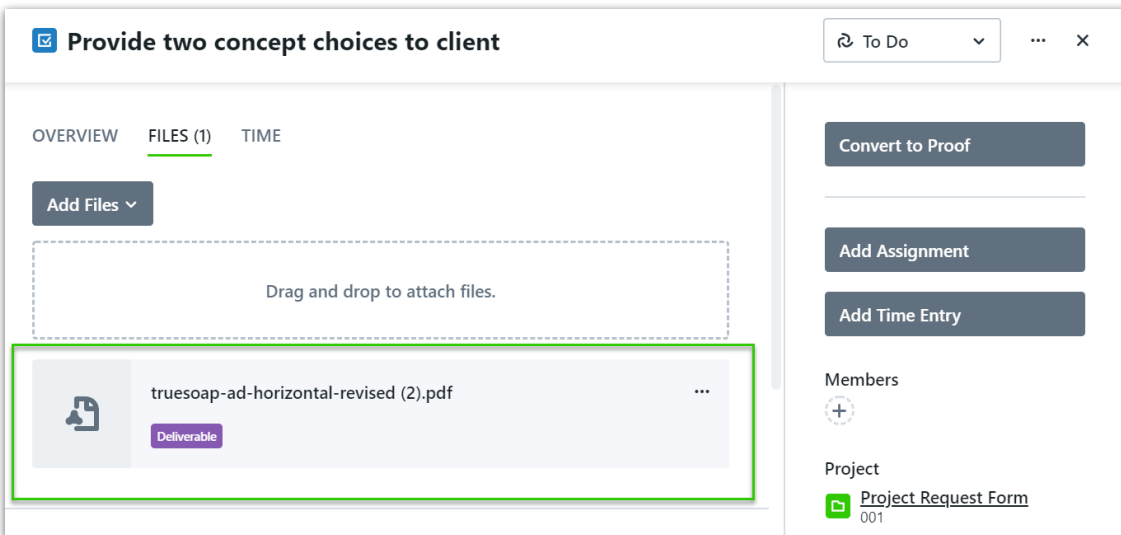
Provide two concept choices to client

To Do

···

×

OVERVIEW

FILES (1)

TIME

Add Files

Drag and drop to attach files.

truesoap-ad-horizontal-revised (2).pdf

···

Deliverable

Convert to Proof

Add Assignment

Add Time Entry

Members

+

Project

Project Request Form

001